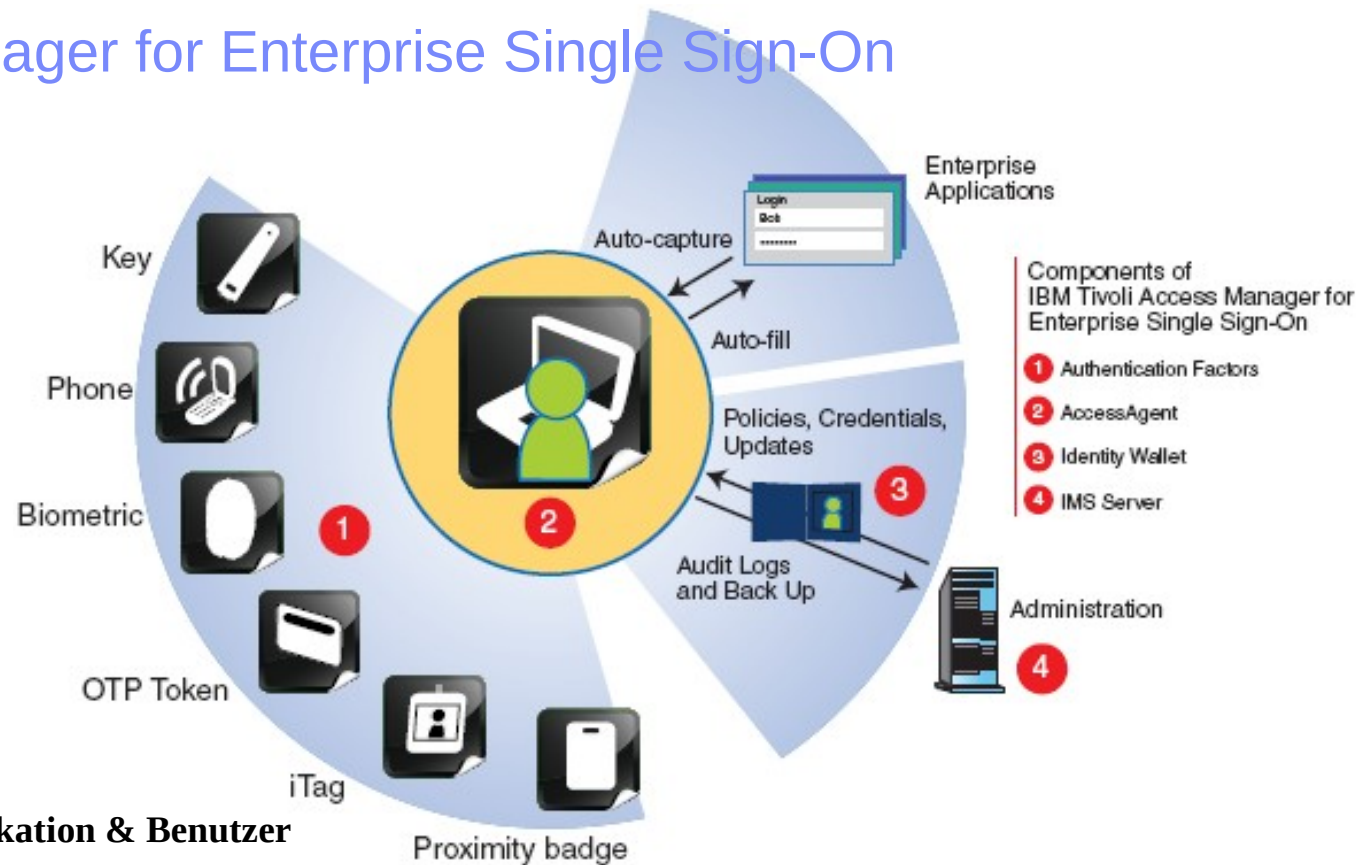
ager for Enterprise Single Sign-On

Key

Phone

Biometric

1

OTP Token

iTag

Proximity badge

Login
Bob
••••••••

Enterprise Applications

Auto-capture

Auto-fill

2

Policies, Credentials, Updates

3

Audit Logs and Back Up

Administration

4

Components of IBM Tivoli Access Manager for Enterprise Single Sign-On

1 Authentication Factors

2 AccessAgent

3 Identity Wallet

4 IMS Server

kation & Benutzer